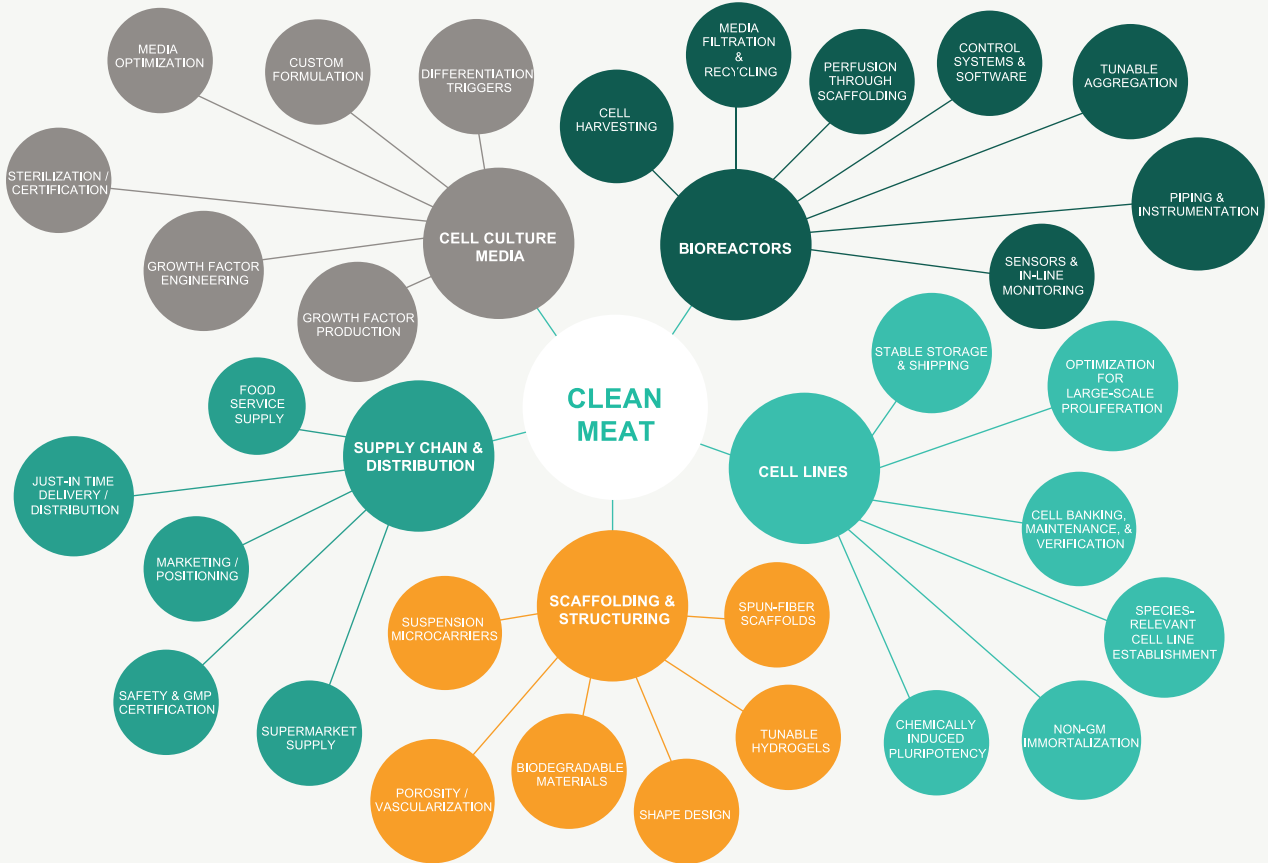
MEDIA OPTIMIZATION

CUSTOM FORMULATION

DIFFERENTIATION TRIGGERS

STERILIZATION / CERTIFICATION

GROWTH FACTOR ENGINEERING

GROWTH FACTOR PRODUCTION

CELL CULTURE MEDIA

CELL HARVESTING

MEDIA FILTRATION & RECYCLING

PERFUSION THROUGH SCAFFOLDING

CONTROL SYSTEMS & SOFTWARE

TUNABLE AGGREGATION

PIPING & INSTRUMENTATION

SENSORS & IN-LINE MONITORING

BIOREACTORS

CLEAN MEAT

FOOD SERVICE SUPPLY

SUPPLY CHAIN & DISTRIBUTION

JUST-IN TIME DELIVERY / DISTRIBUTION

MARKETING / POSITIONING

SAFETY & GMP CERTIFICATION

SUPERMARKET SUPPLY

STABLE STORAGE & SHIPPING

OPTIMIZATION FOR LARGE-SCALE PROLIFERATION

CELL LINES

CELL BANKING, MAINTENANCE, & VERIFICATION

SPECIES-RELEVANT CELL LINE ESTABLISHMENT

NON-GM IMMORTALIZATION

CHEMICALLY INDUCED PLURIPOTENCY

SCAFFOLDING & STRUCTURING

SUSPENSION MICROCARRIERS

SPUN-FIBER SCAFFOLDS

TUNABLE HYDROGELS

SHAPE DESIGN

BIODEGRADABLE MATERIALS

POROSITY / VASCULARIZATION